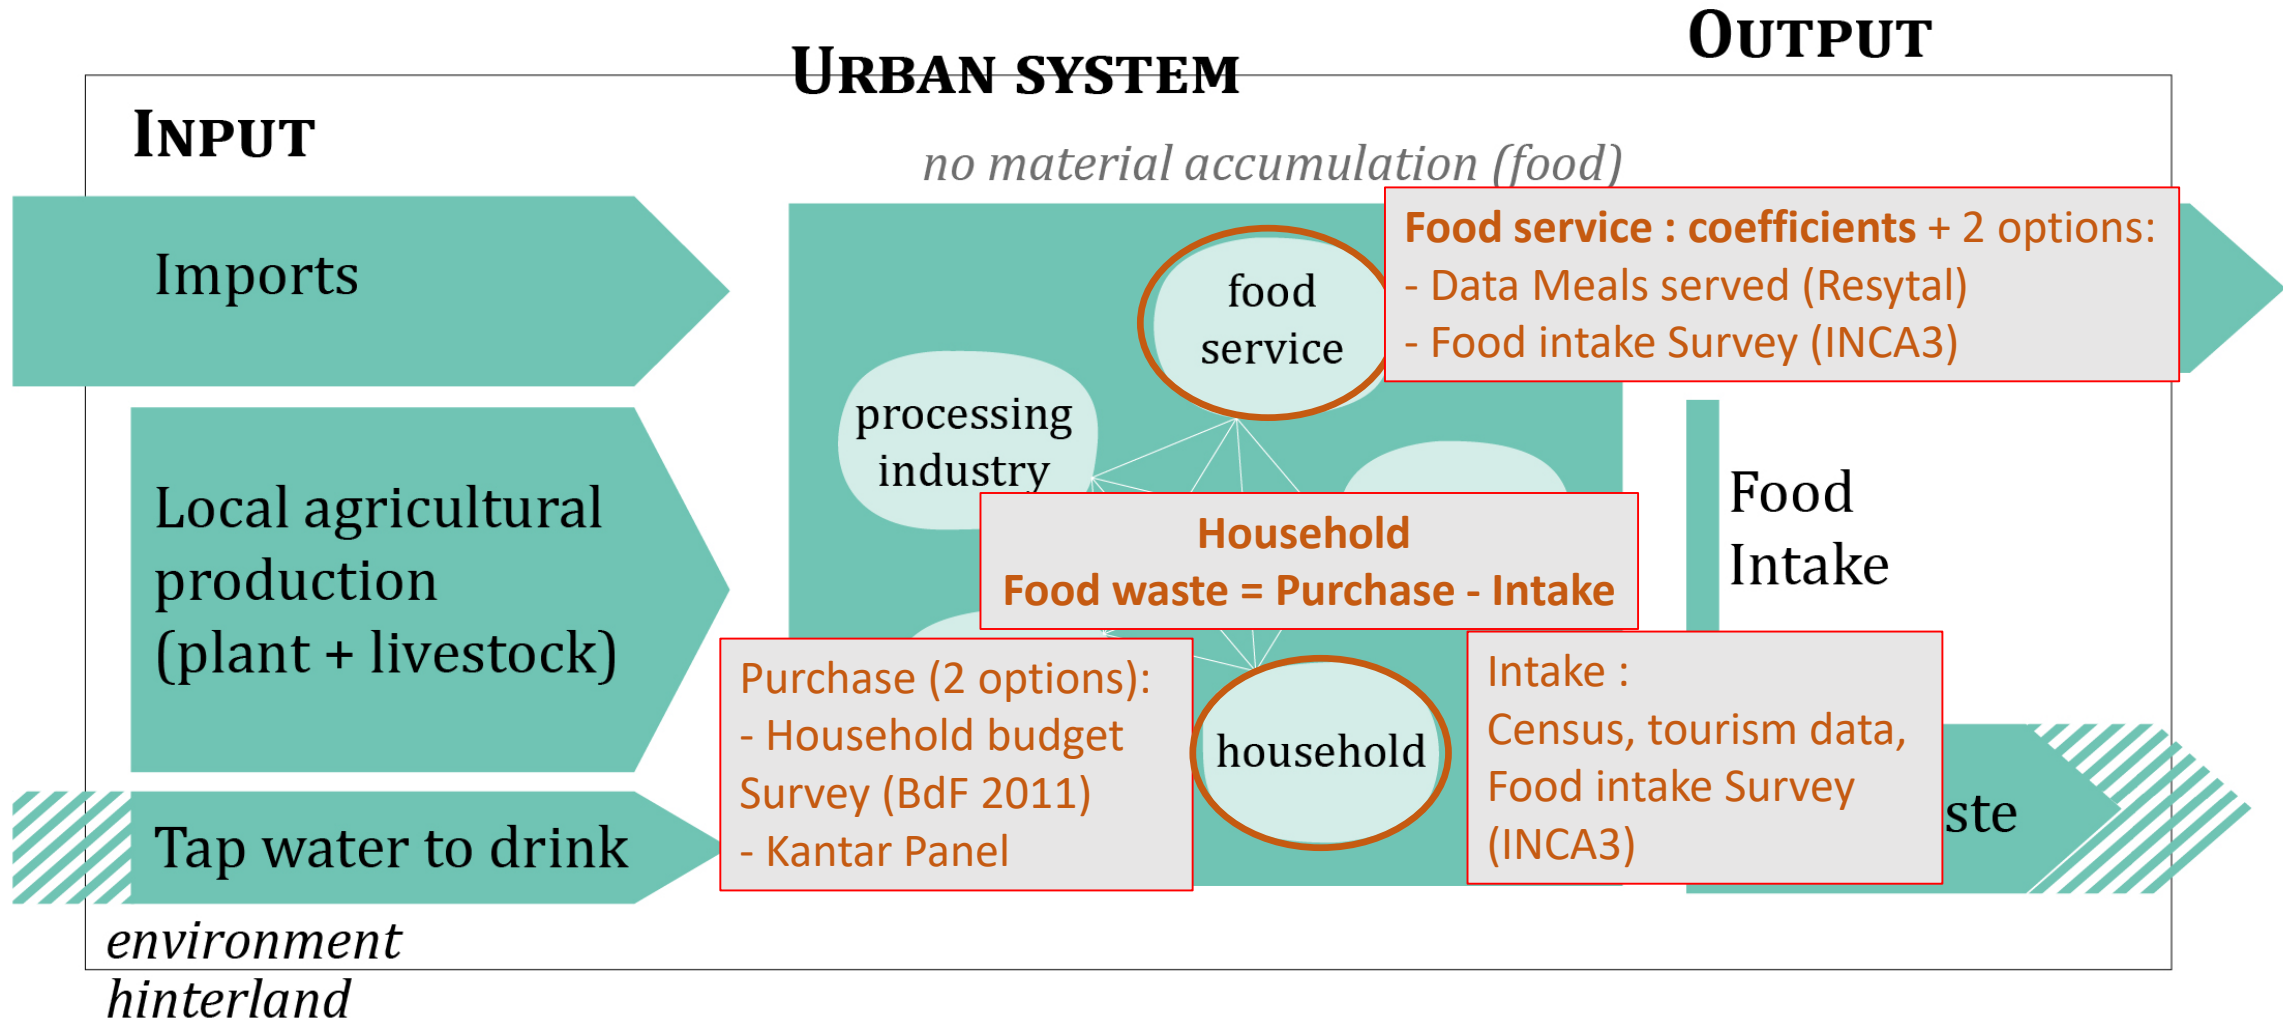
OUTPUT

URBAN SYSTEM

INPUT

no material accumulation (food)

Imports

Local agricultural production (plant + livestock)

Tap water to drink

environment

hinterland

food service

processing industry

household

Food service : coefficients + 2 options:
- Data Meals served (Resytal)
- Food intake Survey (INCA3)

Household
Food waste = Purchase - Intake

Purchase (2 options):
- Household budget Survey (BdF 2011)
- Kantar Panel

Intake :
Census, tourism data, Food intake Survey (INCA3)

Food Intake

ste